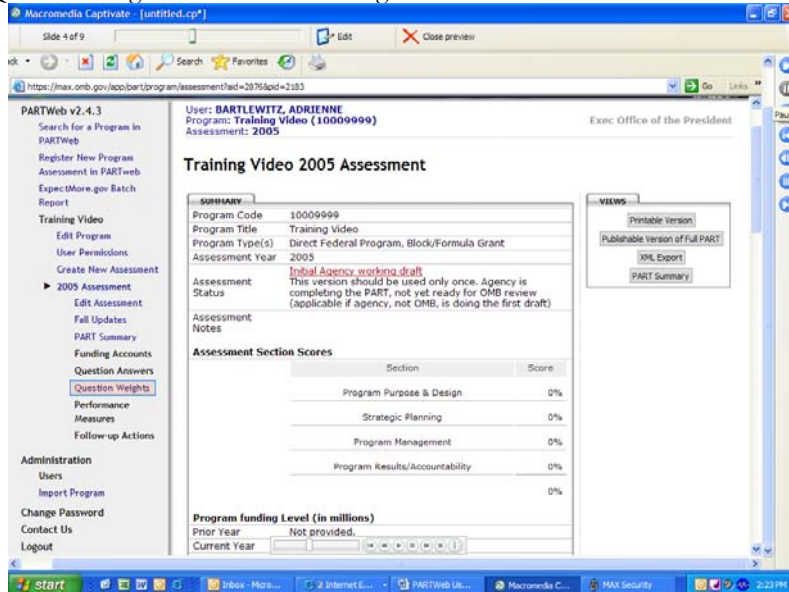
Macromedia Captivate - [untitled.cp*]

Slide 4 of 9

Edit

Close preview

ck

Search

Favorites

https://max.omb.gov/app/part/program/assessment?aid=2876&pid=2183

Go

Links

PARTWeb v2.4.3

Search for a Program in PARTWeb

Register New Program Assessment in PARTweb

ExpectMore.gov Batch Report

Training Video

Edit Program

User Permissions

Create New Assessment

2005 Assessment

Edit Assessment

Fall Updates

PART Summary

Funding Accounts

Question Answers

Question Weights

Performance Measures

Follow-up Actions

Administration

Users

Import Program

Change Password

Contact Us

Logout

User: BARTLEWITZ, ADRIENNE
Program: Training Video (10009999)
Assessment: 2005

Exec Office of the President

Training Video 2005 Assessment

SUMMARY

| | |
|---|---|
| Program Code | 10009999 |
| Program Title | Training Video |
| Program Type(s) | Direct Federal Program, Block/Formula Grant |
| Assessment Year | 2005 |
| Assessment Status | Initial Agency working draft This version should be used only once. Agency is completing the PART, not yet ready for OMB review (applicable if agency, not OMB, is doing the first draft) |
| Assessment Notes | |

Assessment Section Scores

| Section | Score |
|---|---|
| Program Purpose & Design | 0% |
| Strategic Planning | 0% |
| Program Management | 0% |
| Program Results/Accountability | 0% |
| | 0% |

Program funding Level (in millions)

| | |
|---|---|
| Prior Year | Not provided. |
| Current Year | |

VIEWS

Printable Version

Publishable Version of Full PART

XML Export

PART Summary

start

Inbox - Micro...

2 Internet E...

PARTWeb Us...

Macromedia C...

MAX Security

2:23 PM